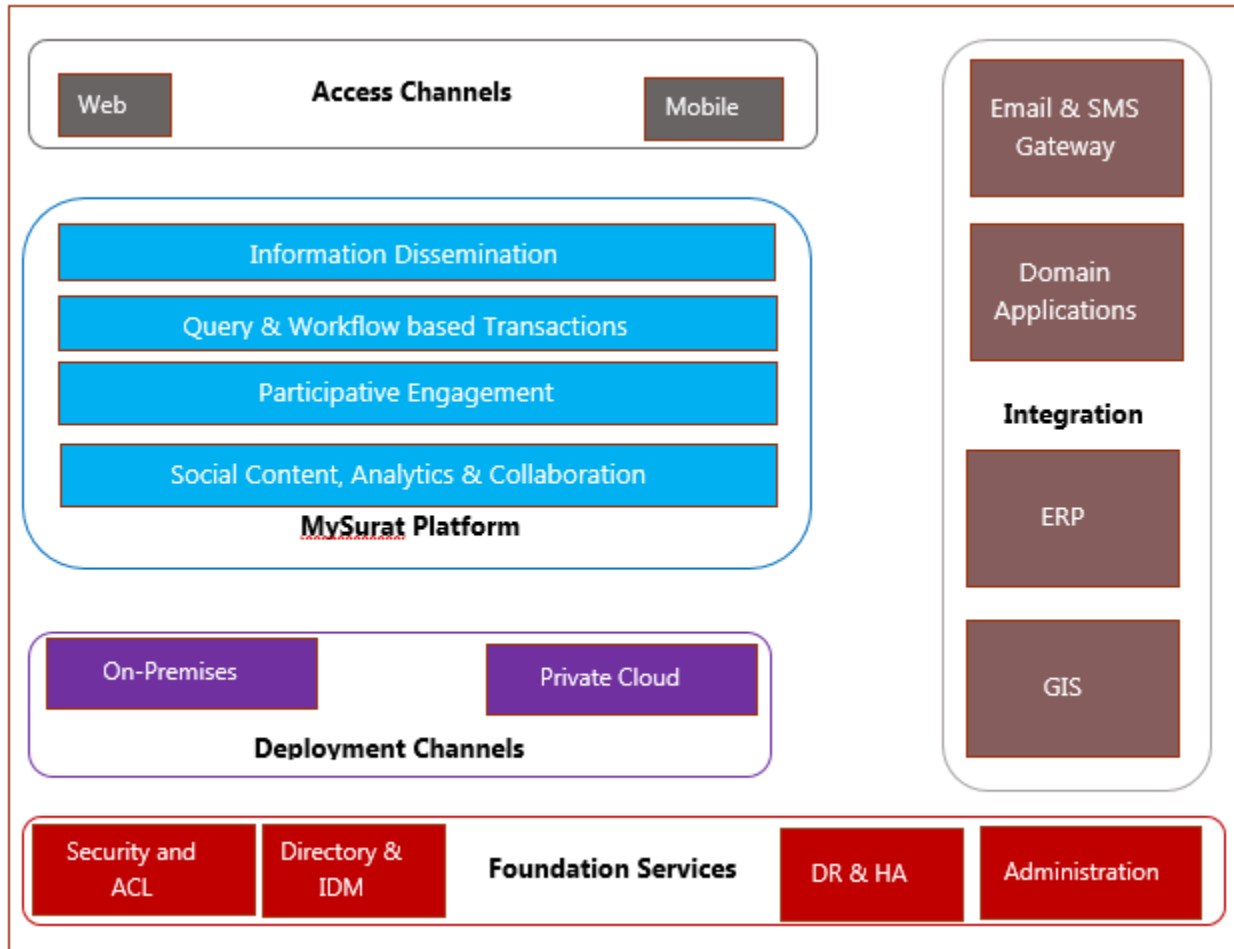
Web

Access Channels

Mobile

Information Dissemination

Query & Workflow based Transactions

Participative Engagement

Social Content, Analytics & Collaboration

MySurat Platform

On-Premises

Private Cloud

Deployment Channels

Email & SMS Gateway

Domain Applications

Integration

ERP

GIS

Security and ACL

Directory & IDM

Foundation Services

DR & HA

Administration